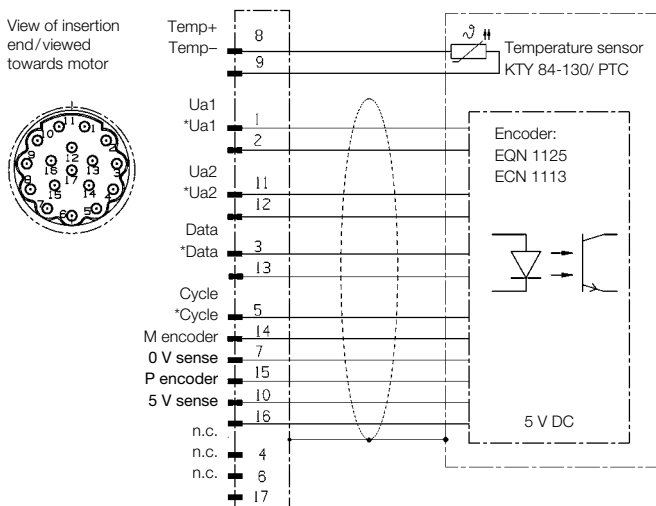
View of insertion end / viewed towards motor

Temp+
Temp–
8
9
Temperature sensor
KTY 84-130/ PTC

Ua1
*Ua1
1
2
Encoder:
EQN 1125
ECN 1113
Ua2
*Ua2
11
12
Data
*Data
3
13
Cycle
*Cycle
5
M encoder
14
0 V sense
7
P encoder
15
5 V sense
10
16
5 V DC
n.c.
n.c.
4
n.c.
6
17

1
10
11
2
12
9
16
13
3
8
17
15
14
4
7
6
5